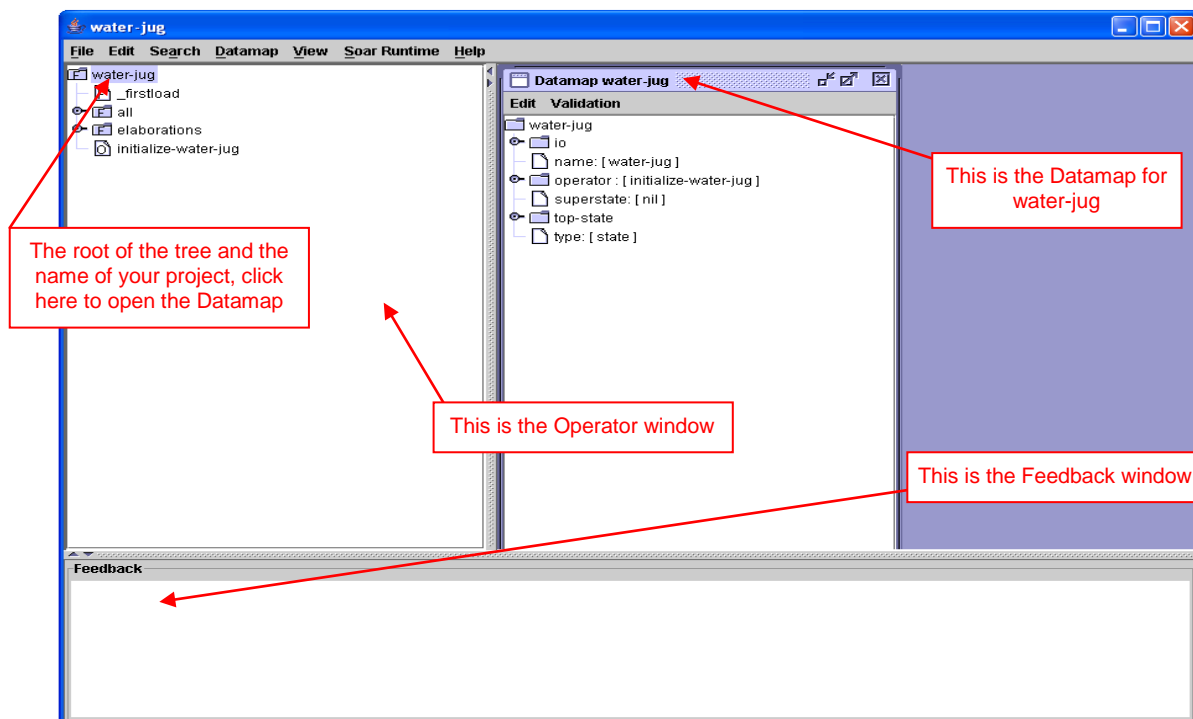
water-jug

File Edit Search Datamap View Soar Runtime Help

water-jug
_firstload
all
elaborations
initialize-water-jug

Datamap water-jug

Edit Validation

water-jug
io
name: [ water-jug ]
operator : [ initialize-water-jug ]
superstate: [ nil ]
top-state
type: [ state ]

This is the Datamap for water-jug

The root of the tree and the name of your project, click here to open the Datamap

This is the Operator window

This is the Feedback window

Feedback